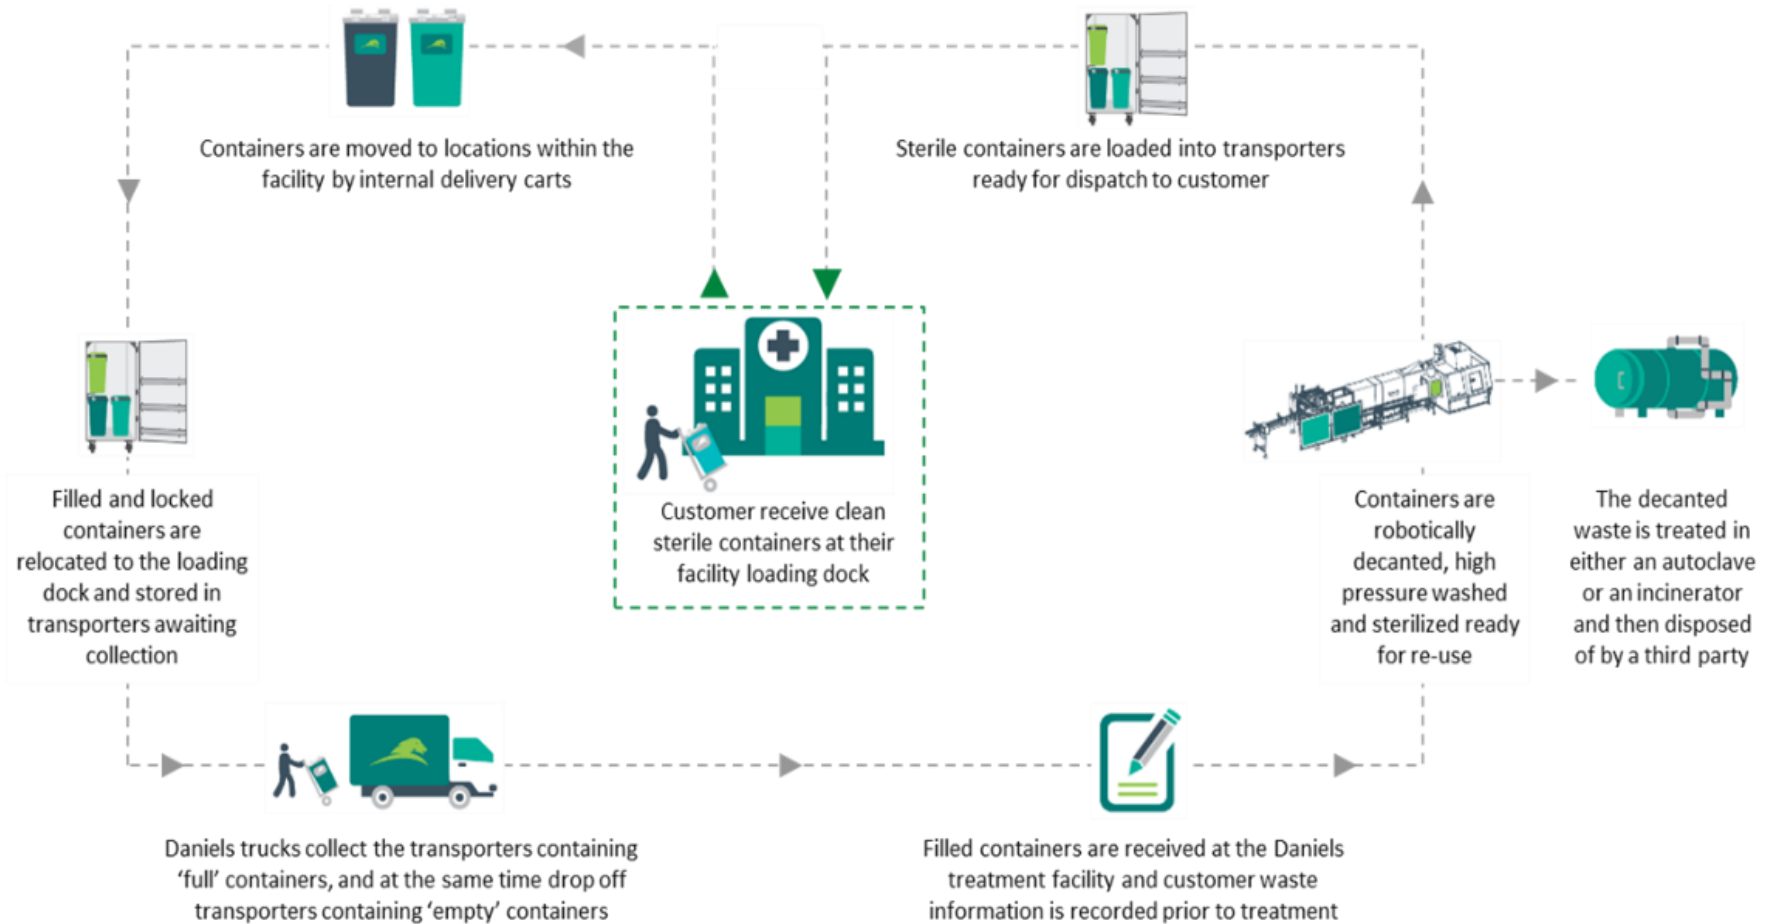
Containers are moved to locations within the facility by internal delivery carts

Sterile containers are loaded into transporters ready for dispatch to customer

Filled and locked containers are relocated to the loading dock and stored in transporters awaiting collection

Customer receive clean sterile containers at their facility loading dock

Containers are robotically decanted, high pressure washed and sterilized ready for re-use

The decanted waste is treated in either an autoclave or an incinerator and then disposed of by a third party

Daniels trucks collect the transporters containing 'full' containers, and at the same time drop off transporters containing 'empty' containers

Filled containers are received at the Daniels treatment facility and customer waste information is recorded prior to treatment